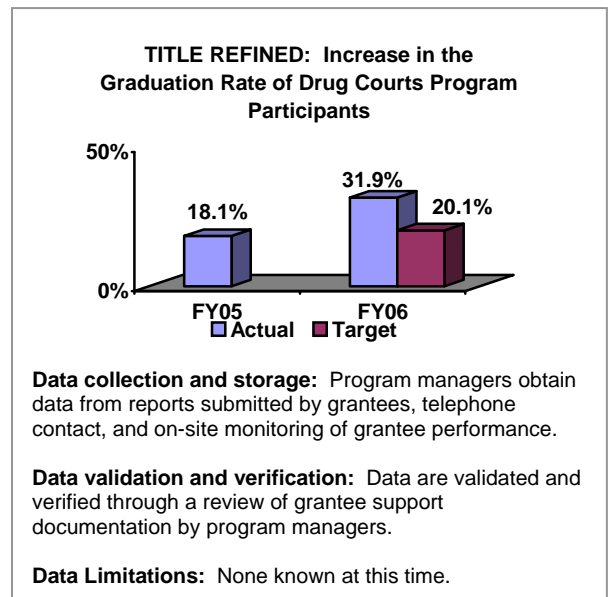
TITLE REFINED: Increase in the Graduation Rate of Drug Courts Program Participants

50%

0%

18.1%

31.9%

20.1%

FY05

FY06

Actual Target

**Data collection and storage:** Program managers obtain data from reports submitted by grantees, telephone contact, and on-site monitoring of grantee performance.

**Data validation and verification:** Data are validated and verified through a review of grantee support documentation by program managers.

**Data Limitations:** None known at this time.